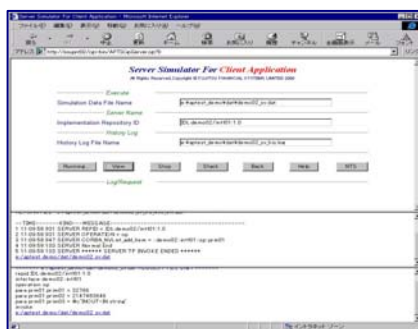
Server Simulator For Client Application - Microsoft Internet Explorer

Server Simulator For Client Application

All Rights Reserved, Copyright © FUJITSU FINANCIAL SYSTEMS LIMITED 2000

Execute

Simulation Data File Name

Server Name

Implementation Repository ID

IDL:demo02/intf01:1.0

History Log

History Log File Name

Running

View

Stop

Check

Back

Help

RTS

Log/Request

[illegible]